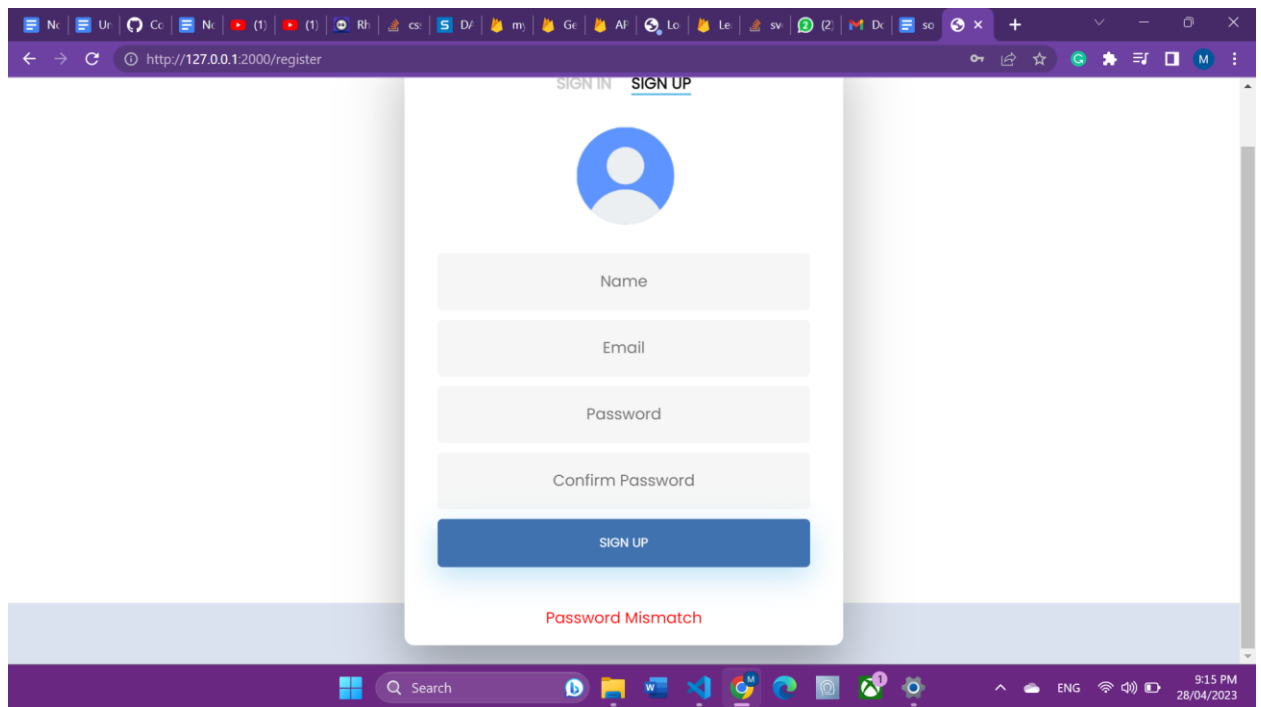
Nc | Ur | Cc | Nc | (1) | (1) | Rh | cs: | D/ | my | Ge | AF | Lo | Le | sv | (2) | Dc | so

http://127.0.0.1:2000/register

M

SIGN IN SIGN UP

Name

Email

Password

Confirm Password

SIGN UP

Password Mismatch

Search

ENG

9:15 PM
28/04/2023